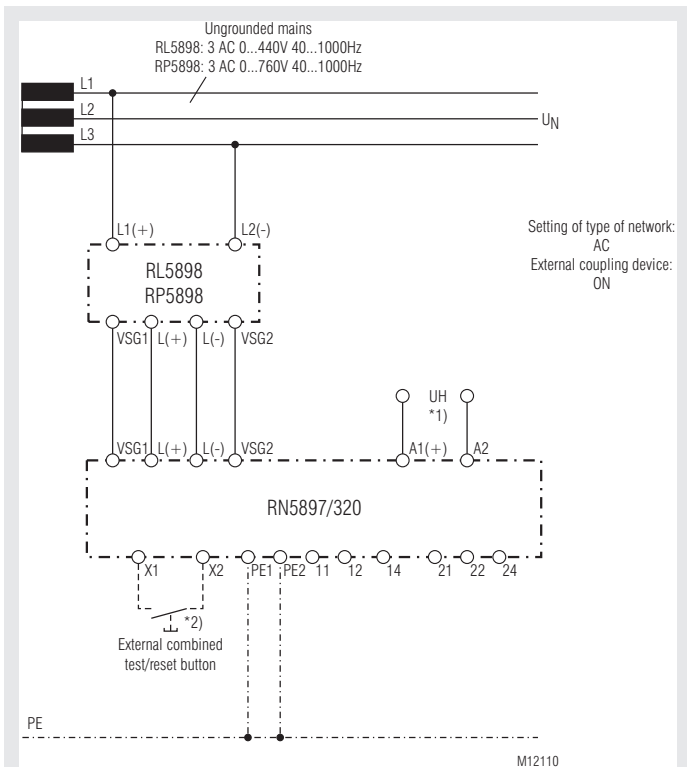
Ungrounded mains
RL5898: 3 AC 0...440V 40...1000Hz
RP5898: 3 AC 0...760V 40...1000Hz

L1
L2
L3
$U_N$

L1(+)
L2(-)

Setting of type of network:
AC
External coupling device:
ON

RL5898
RP5898

VSG1 L(+) L(-) VSG2

UH
*1)

VSG1 L(+) L(-) VSG2 A1(+) A2

RN5897/320

X1 X2 PE1 PE2 11 12 14 21 22 24

*2)
External combined test/reset button

PE

M12110